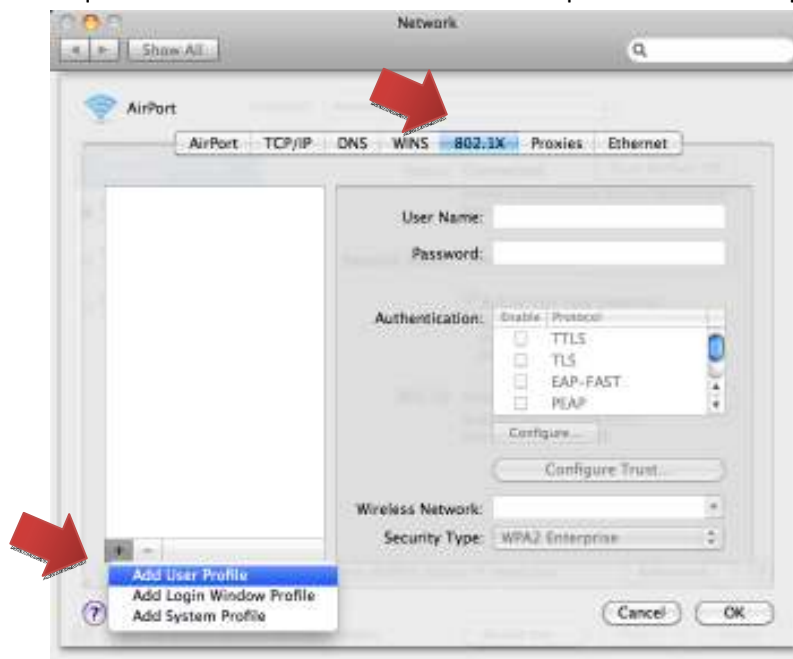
Network

Show All

AirPort

AirPort TCP/IP DNS WINS 802.1X Proxies Ethernet

User Name:

Password:

Authentication:

| Enable | Protocol |
|---|---|
| | TTLS |
| | TLS |
| | EAP-FAST |
| | PEAP |

Configure...

Configure Trust...

Wireless Network:

Security Type: WPA2 Enterprise

+ −

Add User Profile
Add Login Window Profile
Add System Profile

?

Cancel OK